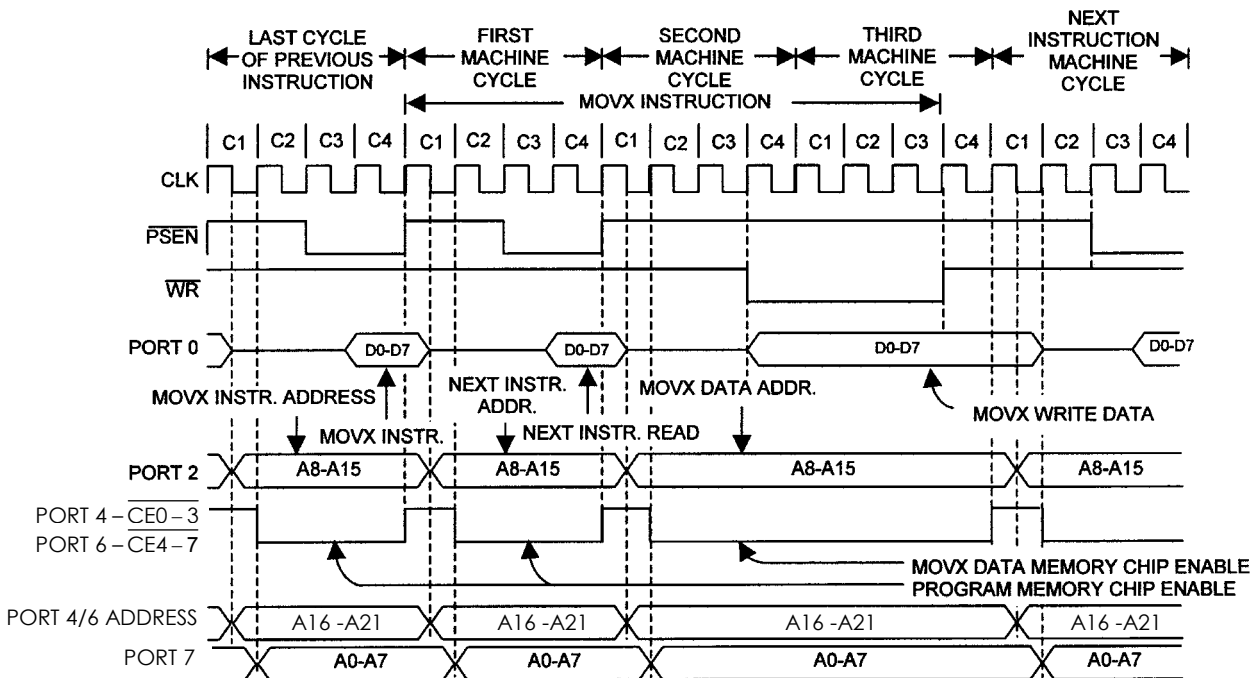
LAST CYCLE OF PREVIOUS INSTRUCTION

FIRST MACHINE CYCLE

SECOND MACHINE CYCLE

THIRD MACHINE CYCLE

NEXT INSTRUCTION MACHINE CYCLE

MOVX INSTRUCTION

C1 C2 C3 C4 C1 C2 C3 C4 C1 C2 C3 C4 C1 C2 C3 C4 C1 C2 C3 C4

CLK

$\overline{PSEN}$

$\overline{WR}$

PORT 0

D0-D7

D0-D7

D0-D7

D0-D7

MOVX INSTR. ADDRESS

MOVX INSTR.

NEXT INSTR. ADDR.

NEXT INSTR. READ

MOVX DATA ADDR.

MOVX WRITE DATA

PORT 2

A8-A15

A8-A15

A8-A15

A8-A15

PORT 4 – $\overline{CE0-3}$

PORT 6 – $\overline{CE4-7}$

MOVX DATA MEMORY CHIP ENABLE

PROGRAM MEMORY CHIP ENABLE

PORT 4/6 ADDRESS

A16 -A21

A16 -A21

A16 -A21

A16 -A21

PORT 7

A0-A7

A0-A7

A0-A7

A0-A7